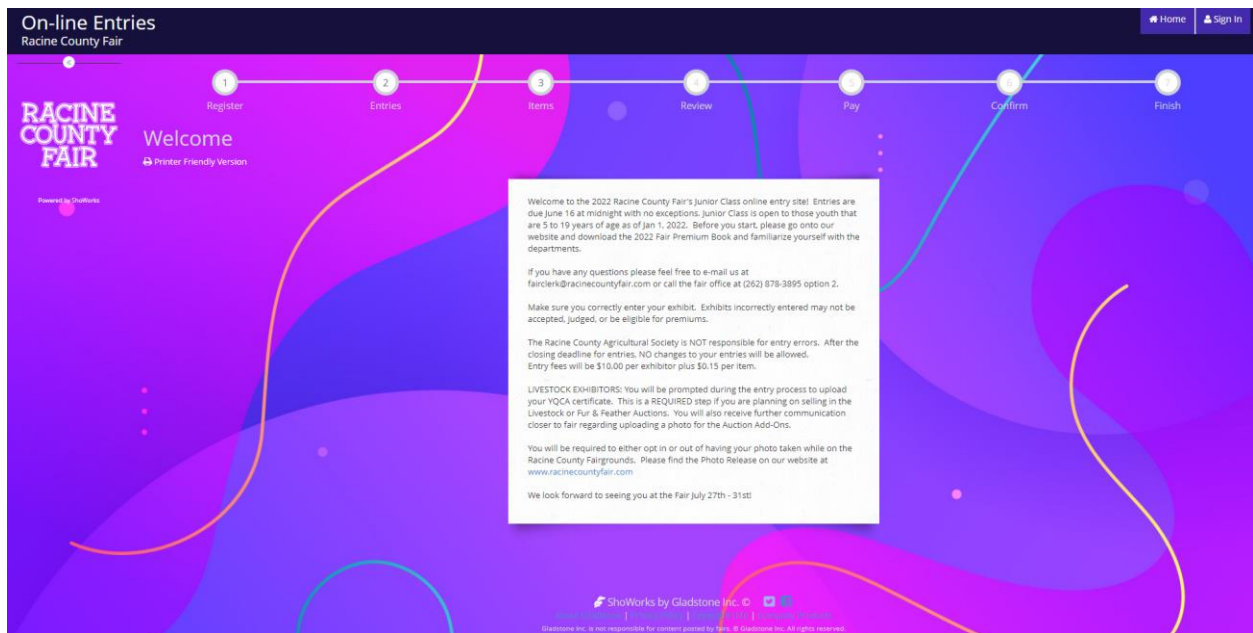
On-line Entries
Racine County Fair

Home
Sign In

1 Register
2 Entries
3 Items
4 Review
5 Pay
6 Confirm
7 Finish

RACINE COUNTY FAIR

Powered by ShoWorks

Welcome

Printer Friendly Version

Welcome to the 2022 Racine County Fair's Junior Class online entry site! Entries are due June 16 at midnight with no exceptions. Junior Class is open to those youth that are 5 to 19 years of age as of Jan 1, 2022. Before you start, please go onto our website and download the 2022 Fair Premium Book and familiarize yourself with the departments.

If you have any questions please feel free to e-mail us at fairclerk@racinecountyfair.com or call the fair office at (262) 878-3895 option 2.

Make sure you correctly enter your exhibit. Exhibits incorrectly entered may not be accepted, judged, or be eligible for premiums.

The Racine County Agricultural Society is NOT responsible for entry errors. After the closing deadline for entries. NO changes to your entries will be allowed.
Entry fees will be $10.00 per exhibitor plus $0.15 per item.

LIVESTOCK EXHIBITORS: You will be prompted during the entry process to upload your YQCA certificate. This is a REQUIRED step if you are planning on selling in the Livestock or Fur & Feather Auctions. You will also receive further communication closer to fair regarding uploading a photo for the Auction Add-Ons.

You will be required to either opt in or out of having your photo taken while on the Racine County Fairgrounds. Please find the Photo Release on our website at www.racinecountyfair.com

We look forward to seeing you at the Fair July 27th - 31st!

ShoWorks by Gladstone Inc. ©
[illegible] | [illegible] | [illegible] | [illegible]
Gladstone Inc. is not responsible for content posted by fairs. © Gladstone Inc. All rights reserved.